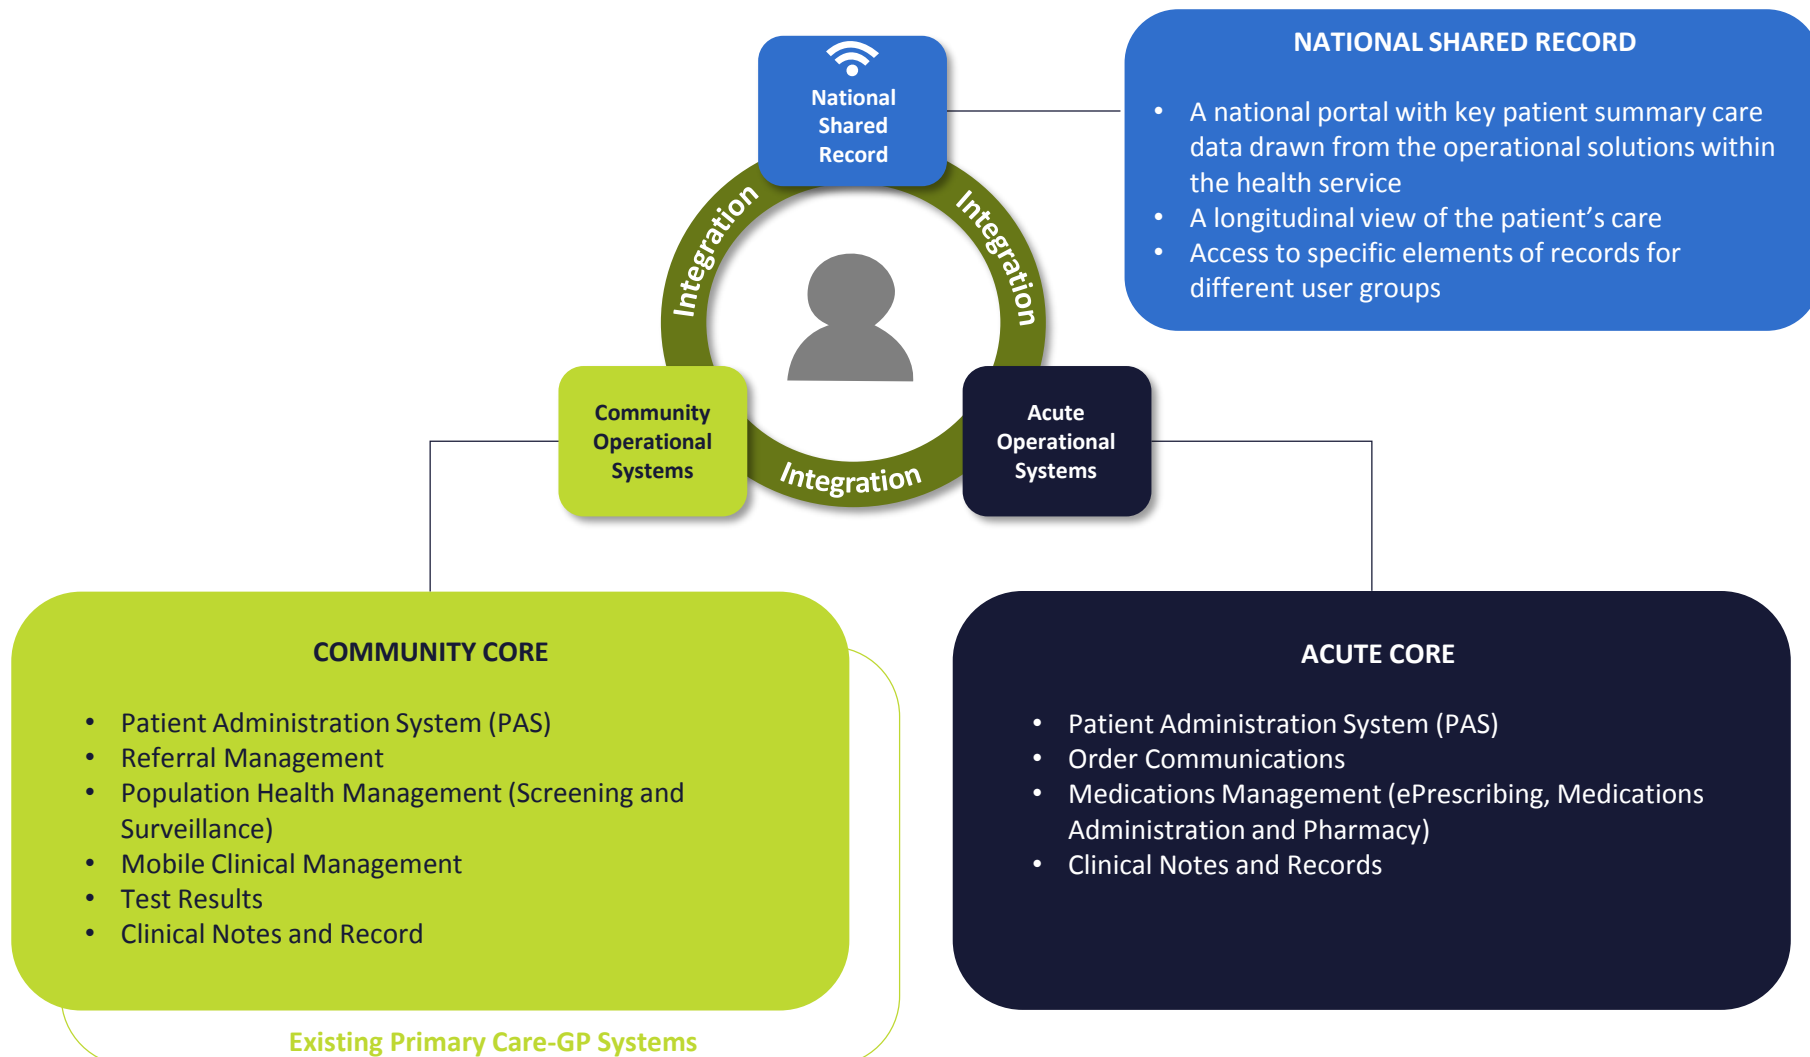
National Shared Record

NATIONAL SHARED RECORD

- A national portal with key patient summary care data drawn from the operational solutions within the health service
- A longitudinal view of the patient’s care
- Access to specific elements of records for different user groups

Integration

Integration

Community Operational Systems

Integration

Acute Operational Systems

COMMUNITY CORE

- Patient Administration System (PAS)
- Referral Management
- Population Health Management (Screening and Surveillance)
- Mobile Clinical Management
- Test Results
- Clinical Notes and Record

ACUTE CORE

- Patient Administration System (PAS)
- Order Communications
- Medications Management (ePrescribing, Medications Administration and Pharmacy)
- Clinical Notes and Records

Existing Primary Care-GP Systems